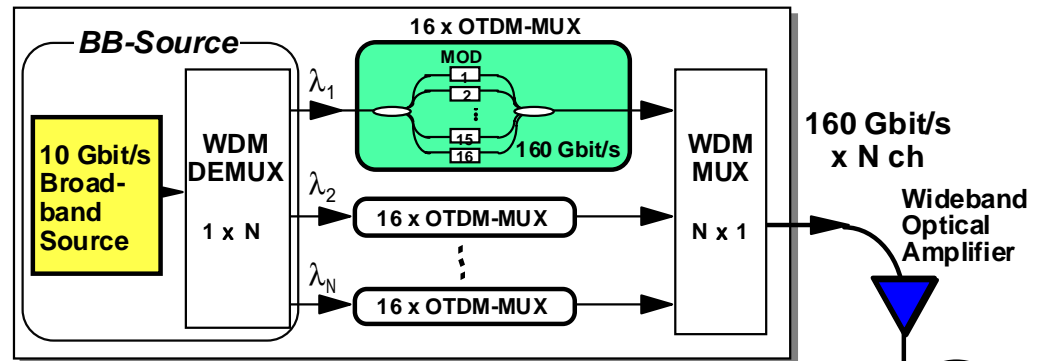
16 x OTDM-MUX

BB-Source

MOD

1

2

15

16

160 Gbit/s

$\lambda_1$

10 Gbit/s Broadband Source

WDM DEMUX

1 x N

$\lambda_2$

16 x OTDM-MUX

$\lambda_N$

16 x OTDM-MUX

WDM MUX

N x 1

160 Gbit/s x N ch

Wideband Optical Amplifier